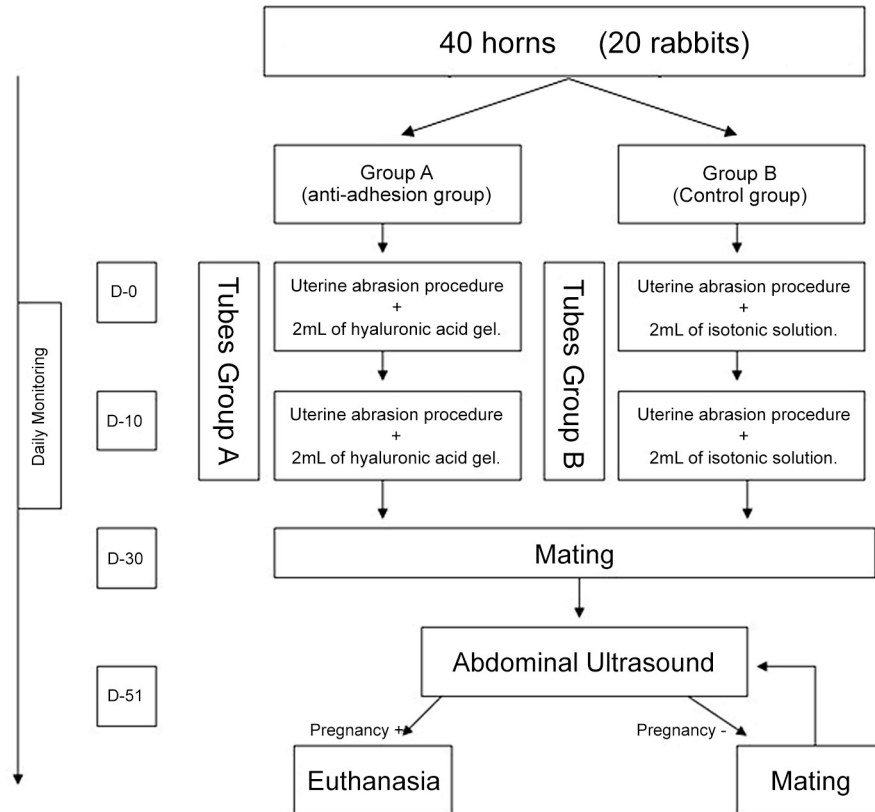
40 horns (20 rabbits)

Group A
(anti-adhesion group)

Group B
(Control group)

Daily Monitoring

D-0

Tubes Group A

Uterine abrasion procedure
+
2mL of hyaluronic acid gel.

Tubes Group B

Uterine abrasion procedure
+
2mL of isotonic solution.

D-10

Uterine abrasion procedure
+
2mL of hyaluronic acid gel.

Uterine abrasion procedure
+
2mL of isotonic solution.

D-30

Mating

D-51

Abdominal Ultrasound

Pregnancy +

Pregnancy -

Euthanasia

Mating